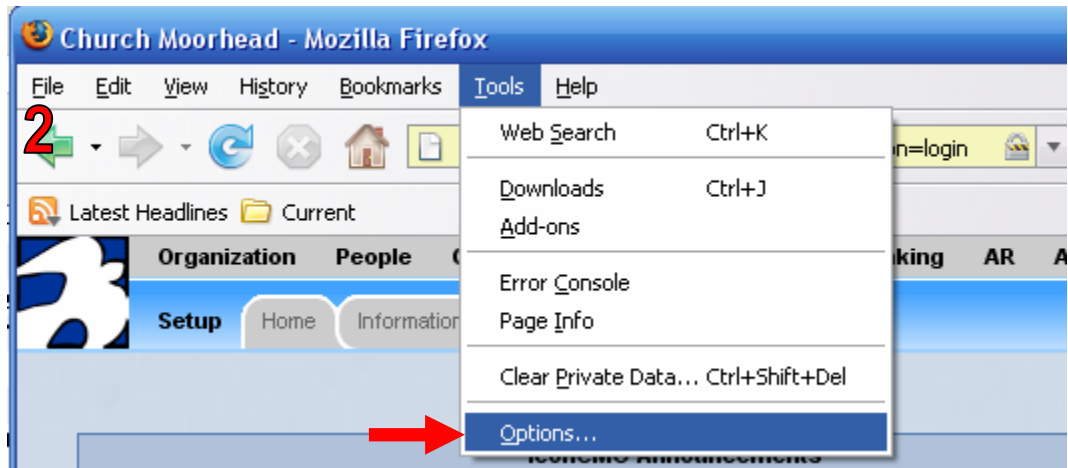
Church Moorhead - Mozilla Firefox

File Edit View History Bookmarks Tools Help

2

on=login

Latest Headlines Current

Organization People

nking AR A

Setup Home Information

Web Search Ctrl+K

Downloads Ctrl+J

Add-ons

Error Console

Page Info

Clear Private Data... Ctrl+Shift+Del

Options...